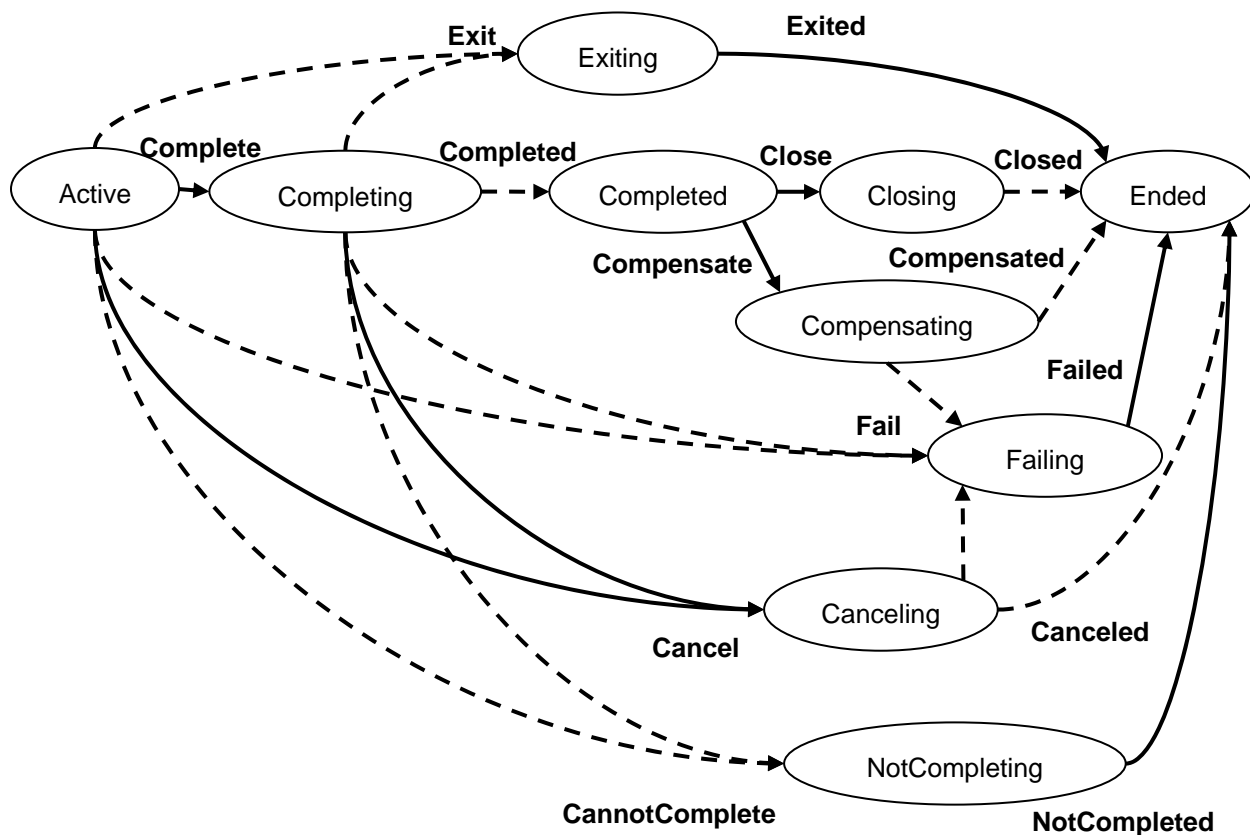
Exit

Exiting

Exited

Complete

Completed

Close

Closed

Active

Completing

Completed

Closing

Ended

Compensate

Compensated

Compensating

Failed

Fail

Failing

Canceling

Cancel

Canceled

NotCompleting

CannotComplete

NotCompleted